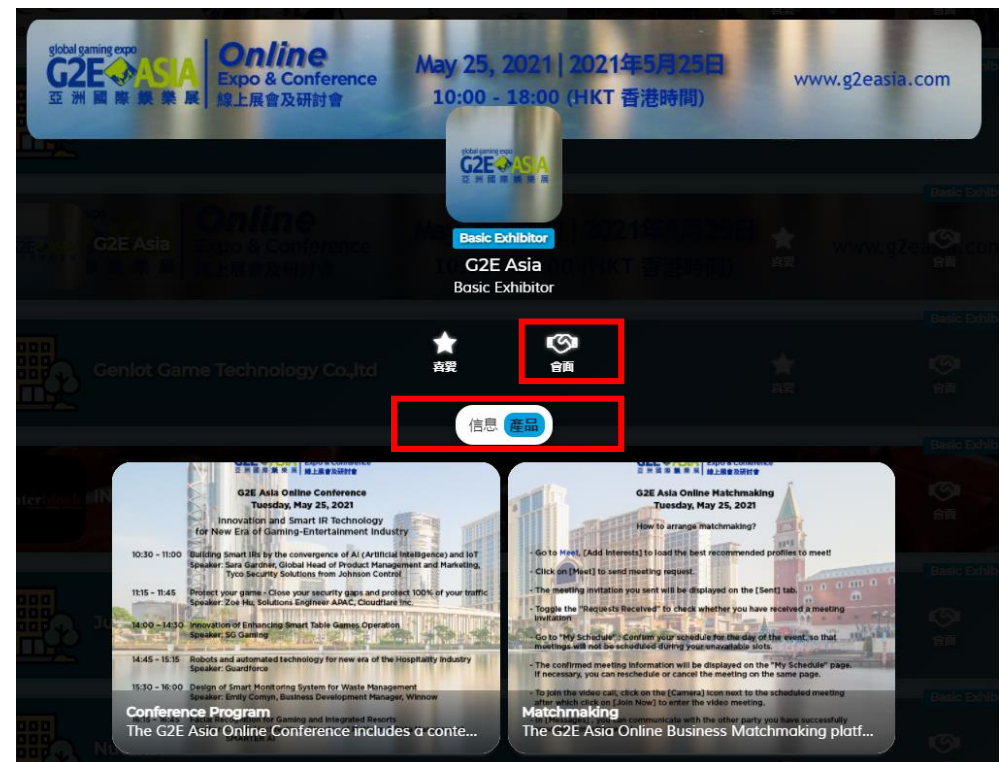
global gaming expo
G2E ASIA
亞洲國際娛樂展
Online
Expo & Conference
線上展會及研討會
May 25, 2021 | 2021年5月25日
10:00 - 18:00 (HKT 香港時間)
www.g2easia.com

global gaming expo
G2E ASIA
亞洲國際娛樂展
Basic Exhibitor
G2E Asia
Basic Exhibitor

G2E Asia
Genlot Game Technology Co.,ltd
Basic Exhibitor
喜愛
會面

喜愛
會面

信息 產品

G2E Asia Online Conference
Tuesday, May 25, 2021
Innovation and Smart IR Technology for New Era of Gaming-Entertainment Industry
10:30 – 11:00 Building Smart IRs by the convergence of AI (Artificial Intelligence) and IoT
Speaker: Sara Gardner, Global Head of Product Management and Marketing, Tyco Security Solutions from Johnson Control
11:15 – 11:45 Protect your game - Close your security gaps and protect 100% of your traffic
Speaker: Zoe Hu, Solutions Engineer APAC, Cloudflare Inc.
14:00 – 14:30 Innovation of Enhancing Smart Table Games Operation
Speaker: SG Gaming
14:45 – 15:15 Robots and automated technology for new era of the Hospitality Industry
Speaker: Guardforce
15:30 – 16:00 Design of Smart Monitoring System for Waste Management
Speaker: Emily Comyn, Business Development Manager, Winnow
Conference Program
The G2E Asia Online Conference includes a conte...

G2E Asia Online Matchmaking
Tuesday, May 25, 2021
How to arrange matchmaking?
- Go to Meet, [Add Interests] to load the best recommended profiles to meet!
- Click on [Meet] to send meeting request.
- The meeting invitation you sent will be displayed on the [Sent] tab.
- Toggle the "Requests Received" to check whether you have received a meeting invitation
- Go to "My Schedule": Confirm your schedule for the day of the event, so that meetings will not be scheduled during your unavailable slots.
- The confirmed meeting information will be displayed on the "My Schedule" page. If necessary, you can reschedule or cancel the meeting on the same page.
- To join the video call, click on the [Camera] icon next to the scheduled meeting after which click on [Join Now] to enter the video meeting.
Matchmaking
The G2E Asia Online Business Matchmaking platf...